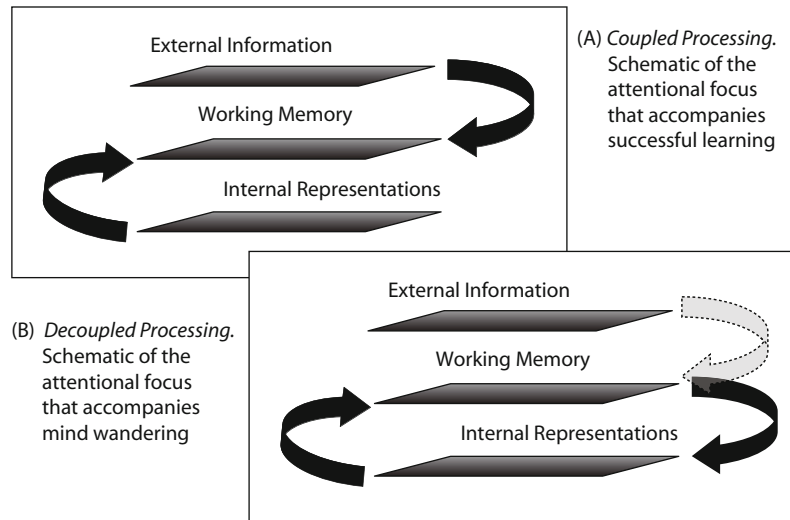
External Information

Working Memory

Internal Representations

(A) *Coupled Processing.* Schematic of the attentional focus that accompanies successful learning

(B) *Decoupled Processing.* Schematic of the attentional focus that accompanies mind wandering

External Information

Working Memory

Internal Representations